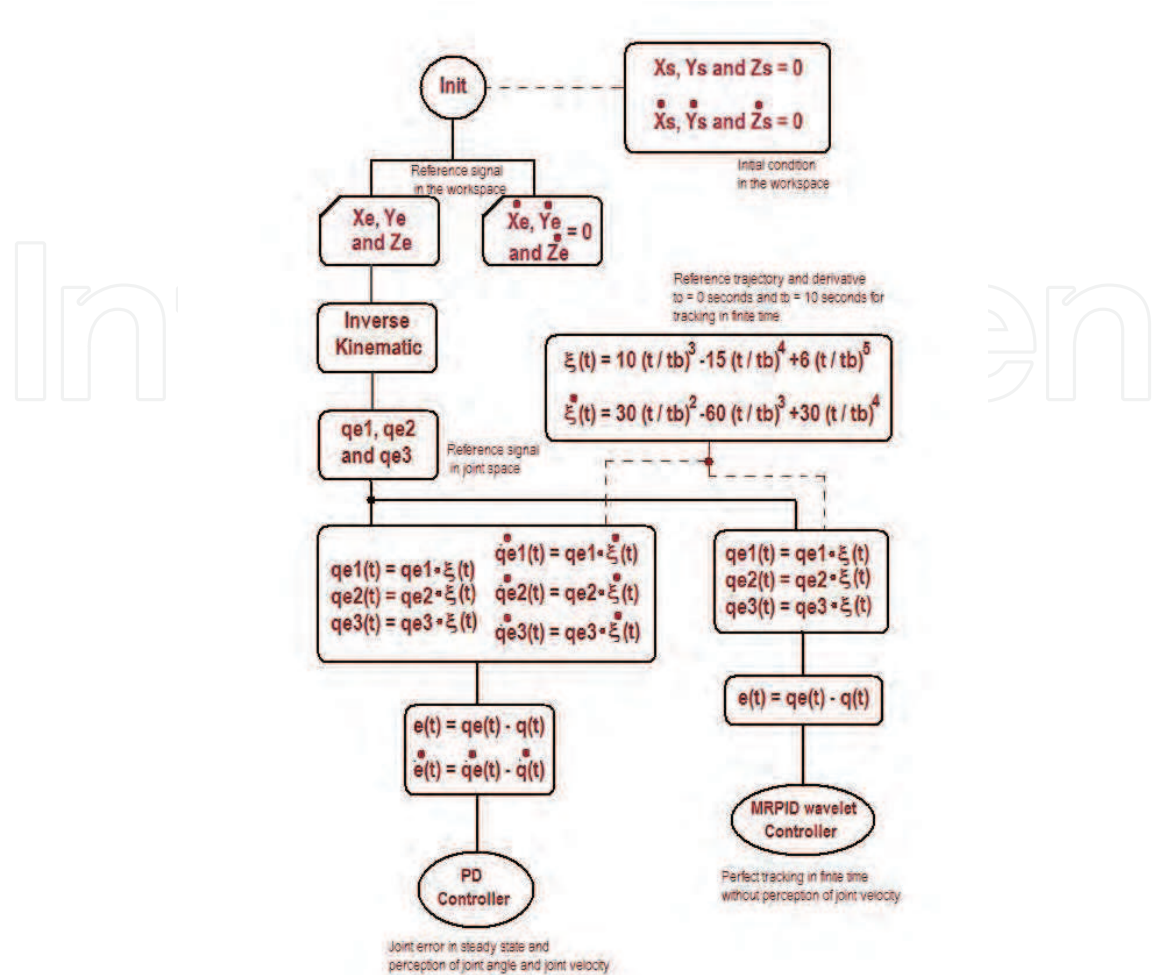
Init

Xs, Ys and Zs = 0

$\dot{X}s$, $\dot{Y}s$ and $\dot{Z}s$ = 0

Initial condition in the workspace

Reference signal in the workspace

Xe, Ye and Ze

$\dot{X}e$, $\dot{Y}e$ and $\dot{Z}e$ = 0

Reference trajectory and derivative to = 0 seconds and tb = 10 seconds for tracking in finite time

Inverse Kinematic

$\xi(t) = 10\ (t\ /\ tb)^3 - 15\ (t\ /\ tb)^4 + 6\ (t\ /\ tb)^5$

$\dot{\xi}(t) = 30\ (t\ /\ tb)^2 - 60\ (t\ /\ tb)^3 + 30\ (t\ /\ tb)^4$

qe1, qe2 and qe3

Reference signal in joint space

$qe1(t) = qe1 \cdot \xi(t)$
$qe2(t) = qe2 \cdot \xi(t)$
$qe3(t) = qe3 \cdot \xi(t)$

$\dot{q}e1(t) = qe1 \cdot \dot{\xi}(t)$
$\dot{q}e2(t) = qe2 \cdot \dot{\xi}(t)$
$\dot{q}e3(t) = qe3 \cdot \dot{\xi}(t)$

$qe1(t) = qe1 \cdot \xi(t)$
$qe2(t) = qe2 \cdot \xi(t)$
$qe3(t) = qe3 \cdot \xi(t)$

$e(t) = qe(t) - q(t)$

$e(t) = qe(t) - q(t)$
$\dot{e}(t) = \dot{q}e(t) - \dot{q}(t)$

MRPID wavelet Controller

Perfect tracking in finite time without perception of joint velocity

PD Controller

Joint error in steady state and perception of joint angle and joint velocity